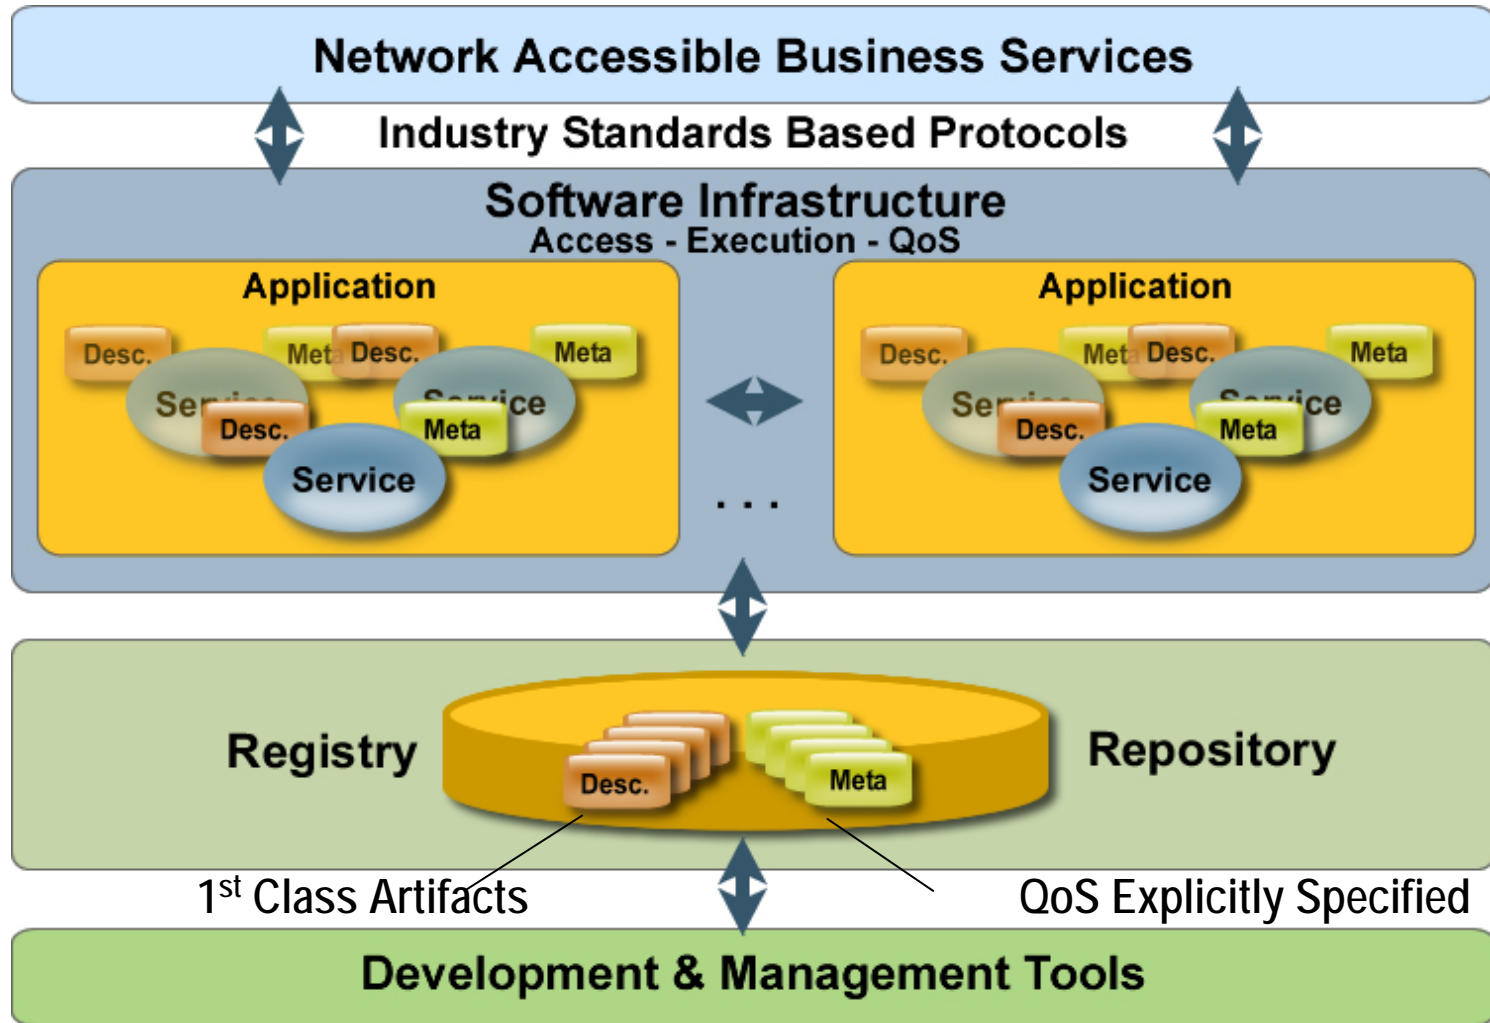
Network Accessible Business Services

Industry Standards Based Protocols

Software Infrastructure
Access - Execution - QoS

Application

Desc.
Meta
Desc.
Meta
Ser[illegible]
Desc.
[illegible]ice
Meta
Service

. . .

Application

Desc.
Meta
Desc.
Meta
Ser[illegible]
Desc.
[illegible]ice
Meta
Service

Registry
Desc.
Meta
Repository

1$^{st}$ Class Artifacts
QoS Explicitly Specified

Development & Management Tools